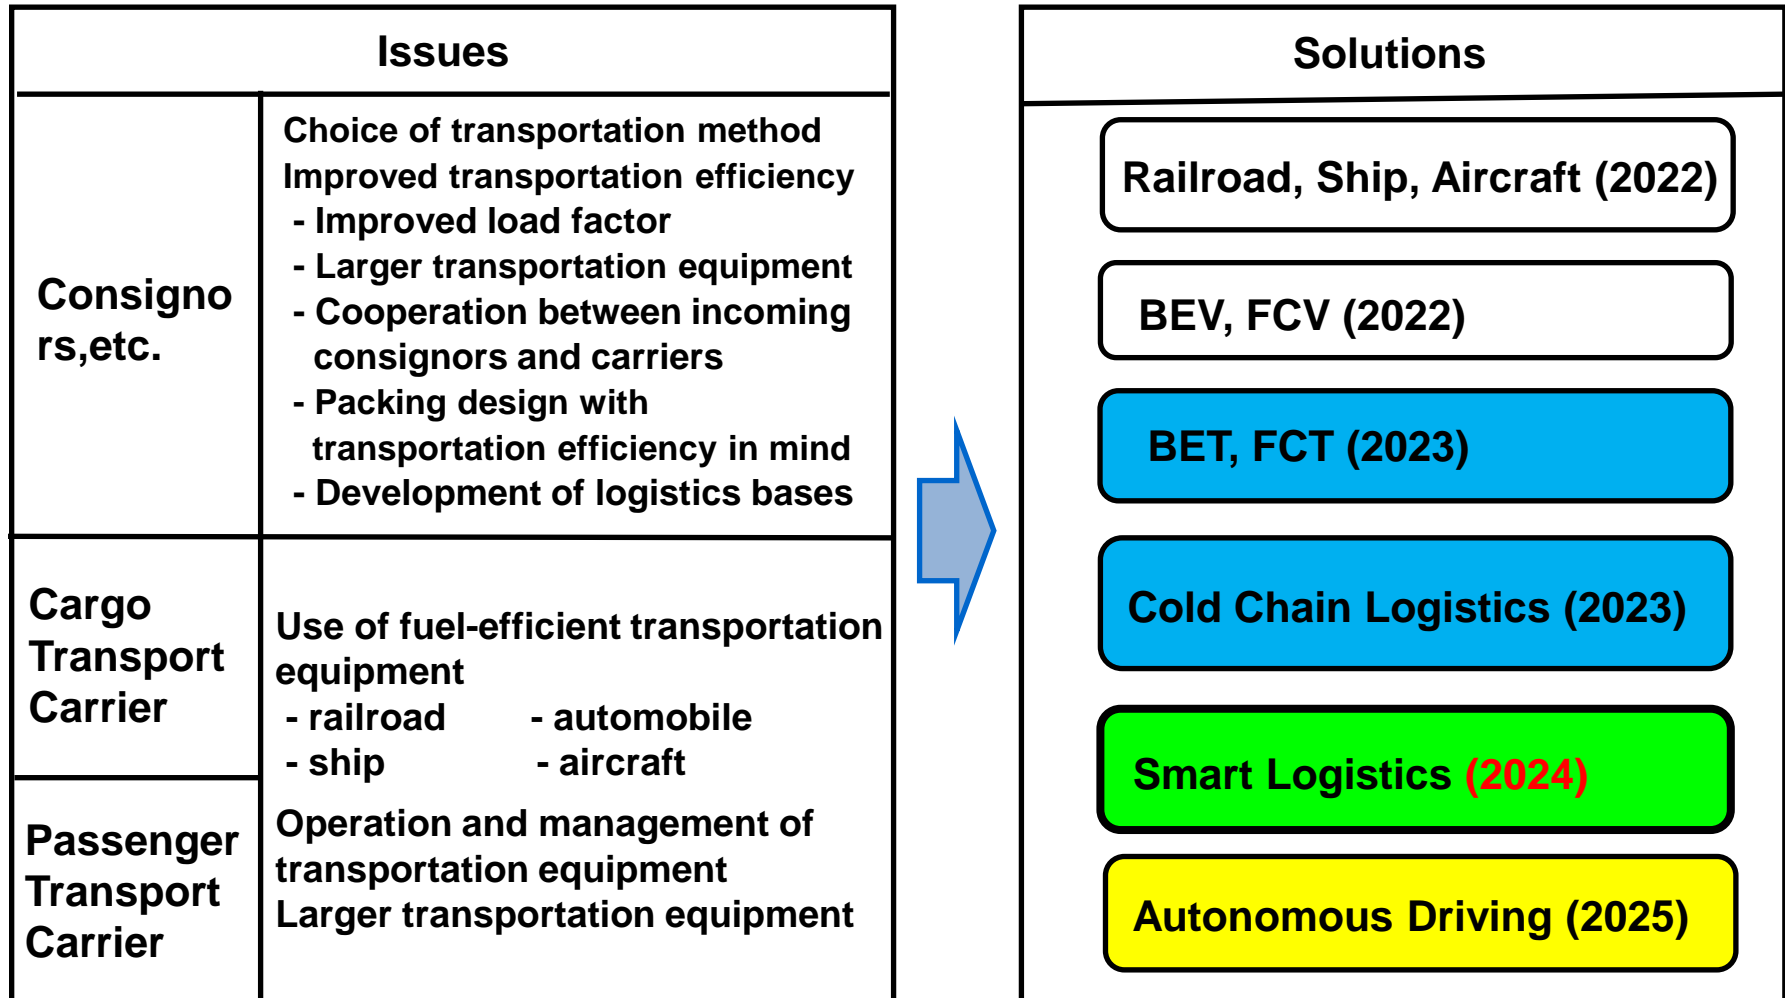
Issues

Consignors,etc.

Choice of transportation method
Improved transportation efficiency
- Improved load factor
- Larger transportation equipment
- Cooperation between incoming consignors and carriers
- Packing design with transportation efficiency in mind
- Development of logistics bases

Cargo Transport Carrier

Use of fuel-efficient transportation equipment
- railroad - automobile
- ship - aircraft

Passenger Transport Carrier

Operation and management of transportation equipment
Larger transportation equipment

Solutions

Railroad, Ship, Aircraft (2022)

BEV, FCV (2022)

BET, FCT (2023)

Cold Chain Logistics (2023)

Smart Logistics (2024)

Autonomous Driving (2025)